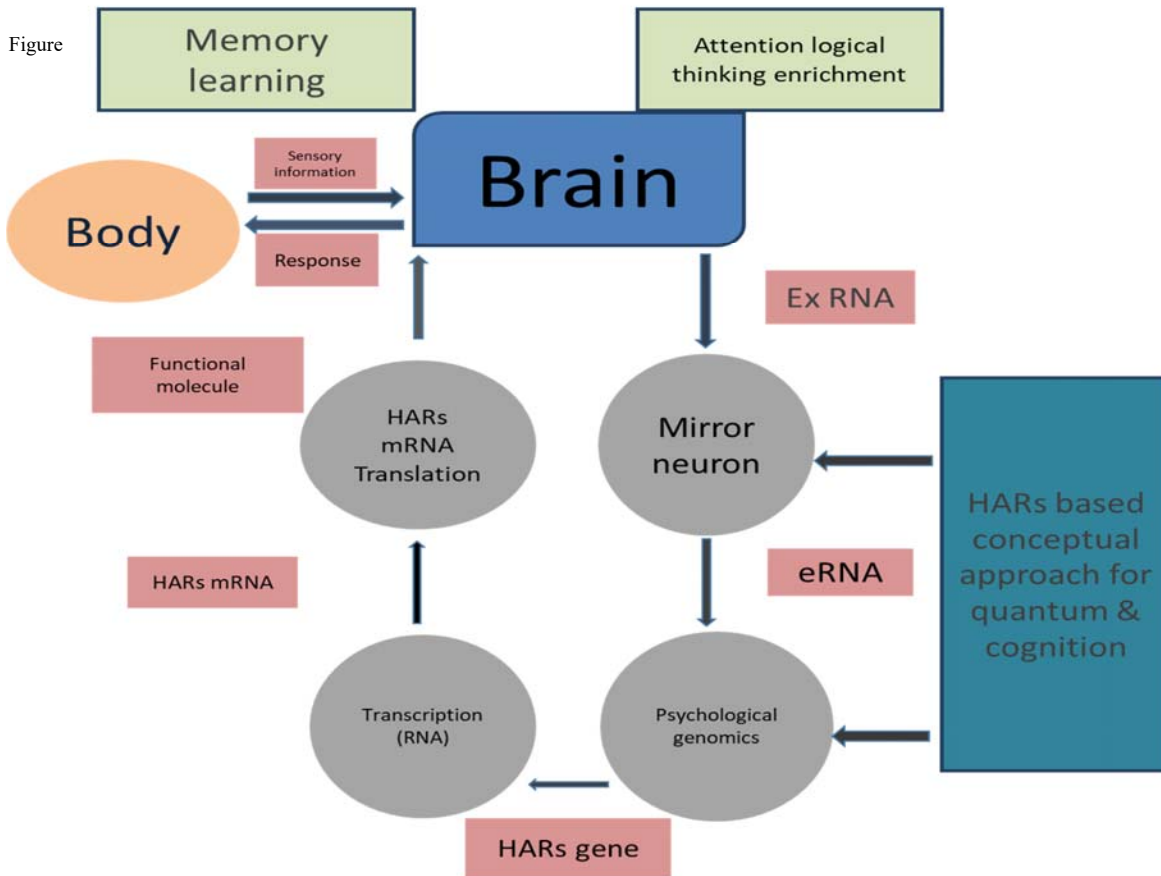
Figure

Memory learning

Attention logical thinking enrichment

Sensory information

Brain

Body

Response

Ex RNA

Functional molecule

HARs mRNA Translation

Mirror neuron

HARs based conceptual approach for quantum & cognition

HARs mRNA

eRNA

Transcription (RNA)

Psychological genomics

HARs gene